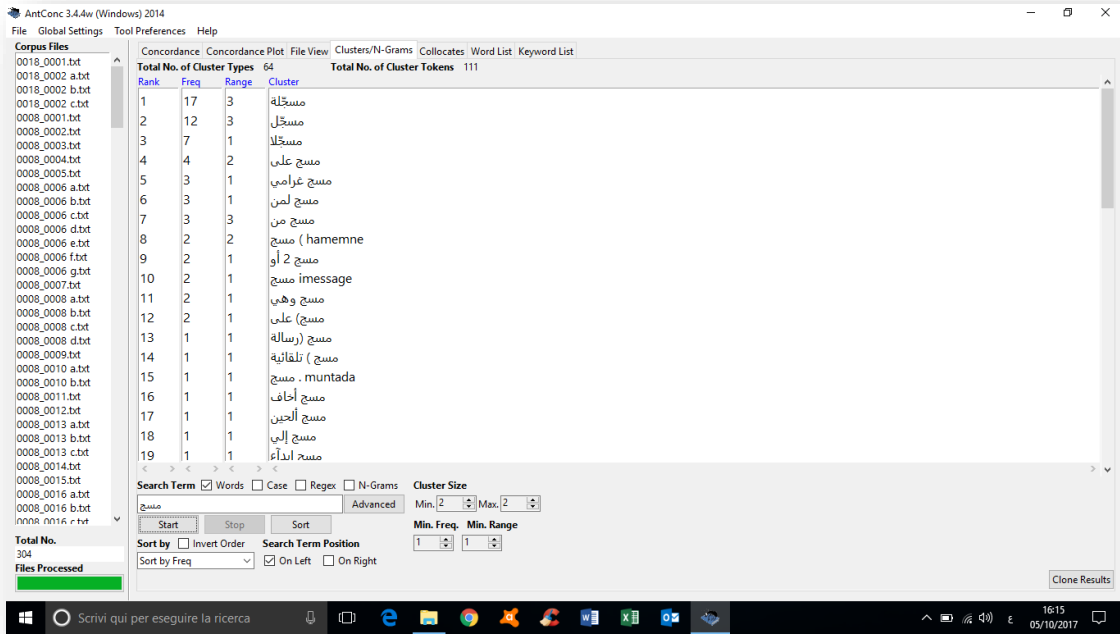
AntConc 3.4.4w (Windows) 2014
File Global Settings Tool Preferences Help

Corpus Files
0018_0001.txt
0018_0002 a.txt
0018_0002 b.txt
0018_0002 c.txt
0008_0001.txt
0008_0002.txt
0008_0003.txt
0008_0004.txt
0008_0005.txt
0008_0006 a.txt
0008_0006 b.txt
0008_0006 c.txt
0008_0006 d.txt
0008_0006 e.txt
0008_0006 f.txt
0008_0006 g.txt
0008_0007.txt
0008_0008 a.txt
0008_0008 b.txt
0008_0008 c.txt
0008_0008 d.txt
0008_0009.txt
0008_0010 a.txt
0008_0010 b.txt
0008_0011.txt
0008_0012.txt
0008_0013 a.txt
0008_0013 b.txt
0008_0013 c.txt
0008_0014.txt
0008_0015.txt
0008_0016 a.txt
0008_0016 b.txt
0008_0016 c.txt

Total No.
304
Files Processed

Concordance | Concordance Plot | File View | Clusters/N-Grams | Collocates | Word List | Keyword List

Total No. of Cluster Types 64 Total No. of Cluster Tokens 111

| Rank | Freq | Range | Cluster |
|---|---|---|---|
| 1 | 17 | 3 | مسجّلة |
| 2 | 12 | 3 | مسجّل |
| 3 | 7 | 1 | مسجّلا |
| 4 | 4 | 2 | مسج على |
| 5 | 3 | 1 | مسج غرامي |
| 6 | 3 | 1 | مسج لمن |
| 7 | 3 | 3 | مسج من |
| 8 | 2 | 2 | مسج ( hamemne |
| 9 | 2 | 1 | مسج 2 أو |
| 10 | 2 | 1 | مسج imessage |
| 11 | 2 | 1 | مسج وهي |
| 12 | 2 | 1 | مسج) على |
| 13 | 1 | 1 | مسج (رسالة |
| 14 | 1 | 1 | مسج ) تلقائية |
| 15 | 1 | 1 | مسج . muntada |
| 16 | 1 | 1 | مسج أخاف |
| 17 | 1 | 1 | مسج ألحين |
| 18 | 1 | 1 | مسج إلي |
| 19 | 1 | 1 | مسج ابدآء |

Search Term ☑ Words ☐ Case ☐ Regex ☐ N-Grams
مسج
Advanced
Start Stop Sort
Sort by ☐ Invert Order
Sort by Freq
Search Term Position
☑ On Left ☐ On Right
Cluster Size
Min. 2 Max. 2
Min. Freq. Min. Range
1 1
Clone Results

Scrivi qui per eseguire la ricerca
16:15
05/10/2017